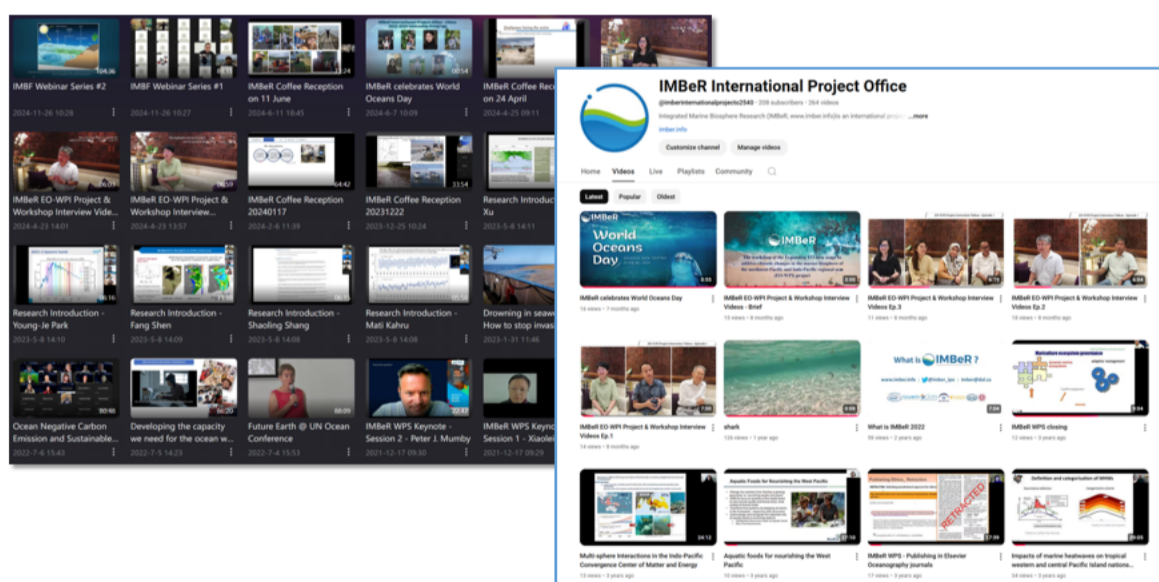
IMBF Webinar Series #2
2024-11-26 10:28

IMBF Webinar Series #1
2024-11-26 10:27

IMBeR Coffee Reception on 11 June
2024-6-11 16:45

IMBeR celebrates World Oceans Day
2024-6-7 10:09

IMBeR Coffee Rece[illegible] on 24 April
2024-4-25 09:11

IMBeR EO-WPI Project & Workshop Interview Vide...
2024-4-23 14:01

IMBeR EO-WPI Project & Workshop Interview...
2024-4-23 13:57

IMBeR Coffee Reception 20240117
2024-2-6 11:39

IMBeR Coffee Reception 20231222
2023-12-25 10:24

Research Introduc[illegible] Xu
2023-5-8 14:11

Research Introduction - Young-Je Park
2023-5-8 14:10

Research Introduction - Fang Shen
2023-5-8 14:09

Research Introduction - Shaoling Shang
2023-5-8 14:08

Research Introduction - Mati Kahru
2023-5-8 14:06

Drowning in seaw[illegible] How to stop invas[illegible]
2023-1-31 11:46

Ocean Negative Carbon Emission and Sustainable...
2022-7-6 15:43

Developing the capacity we need for the ocean w...
2022-7-5 14:23

Future Earth @ UN Ocean Conference
2022-7-4 15:53

IMBeR WPS Keynote - Session 2 - Peter J. Mumby
2021-12-17 09:30

IMBeR WPS Keyno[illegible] Session 1 - Xiaole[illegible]
2021-12-17 09:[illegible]

IMBeR International Project Office
@imberinternationalprojecto2540 · 208 subscribers · 264 videos
Integrated Marine Biosphere Research (IMBeR, www.imber.info) is an international proje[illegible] ...more
imber.info
Customize channel
Manage videos

Home Videos Live Playlists Community

Latest Popular Oldest

IMBeR celebrates World Oceans Day
14 views · 7 months ago

IMBeR EO-WPI Project & Workshop Interview Videos - Brief
13 views · 8 months ago

IMBeR EO-WPI Project & Workshop Interview Videos Ep.3
11 views · 8 months ago

IMBeR EO-WPI Project & Workshop Interview Videos Ep.2
18 views · 8 months ago

IMBeR EO-WPI Project & Workshop Interview Videos Ep.1
14 views · 8 months ago

shark
126 views · 1 year ago

What is IMBeR 2022
59 views · 2 years ago

IMBeR WPS closing
12 views · 3 years ago

Multi-sphere Interactions in the Indo-Pacific Convergence Center of Matter and Energy
13 views · 3 years ago

Aquatic foods for nourishing the West Pacific
10 views · 3 years ago

IMBeR WPS - Publishing in Elsevier Oceanography journals
17 views · 3 years ago

Impacts of marine heatwaves on tropical western and central Pacific Island nations...
24 views · 3 years ago